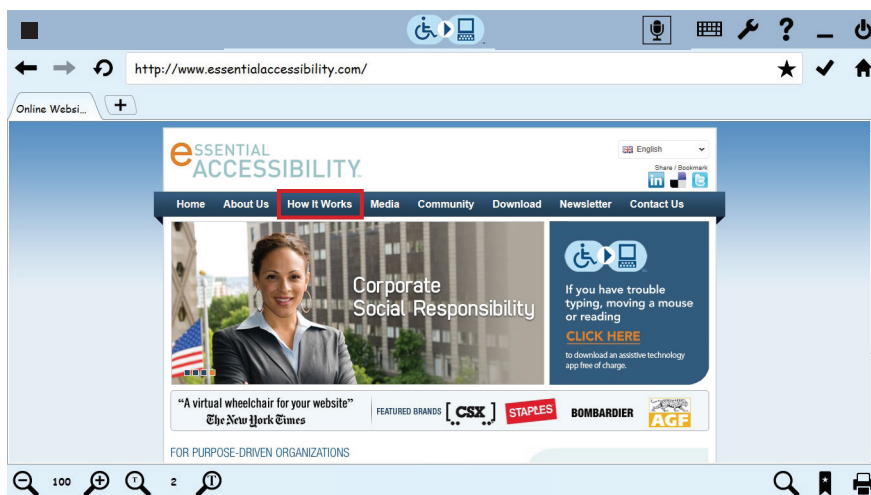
http://www.essentialaccessibility.com/

Online Websi...

eSSENTIAL ACCESSIBILITY.

English

Share / Bookmark

Home | About Us | How It Works | Media | Community | Download | Newsletter | Contact Us

Corporate Social Responsibility

If you have trouble typing, moving a mouse or reading

CLICK HERE

to download an assistive technology app free of charge.

"A virtual wheelchair for your website"
The New York Times

FEATURED BRANDS CSX STAPLES BOMBARDIER AGF

FOR PURPOSE-DRIVEN ORGANIZATIONS

100

2